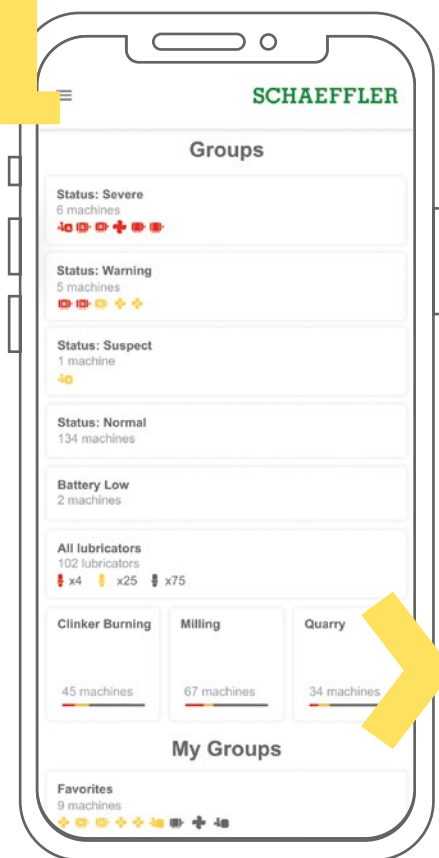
SCHAEFFLER

Groups

Status: Severe
6 machines

Status: Warning
5 machines

Status: Suspect
1 machine

Status: Normal
134 machines

Battery Low
2 machines

All lubricators
102 lubricators
x4 x25 x75

Clinker Burning
45 machines

Milling
67 machines

Quarry
34 machines

My Groups

Favorites
9 machines